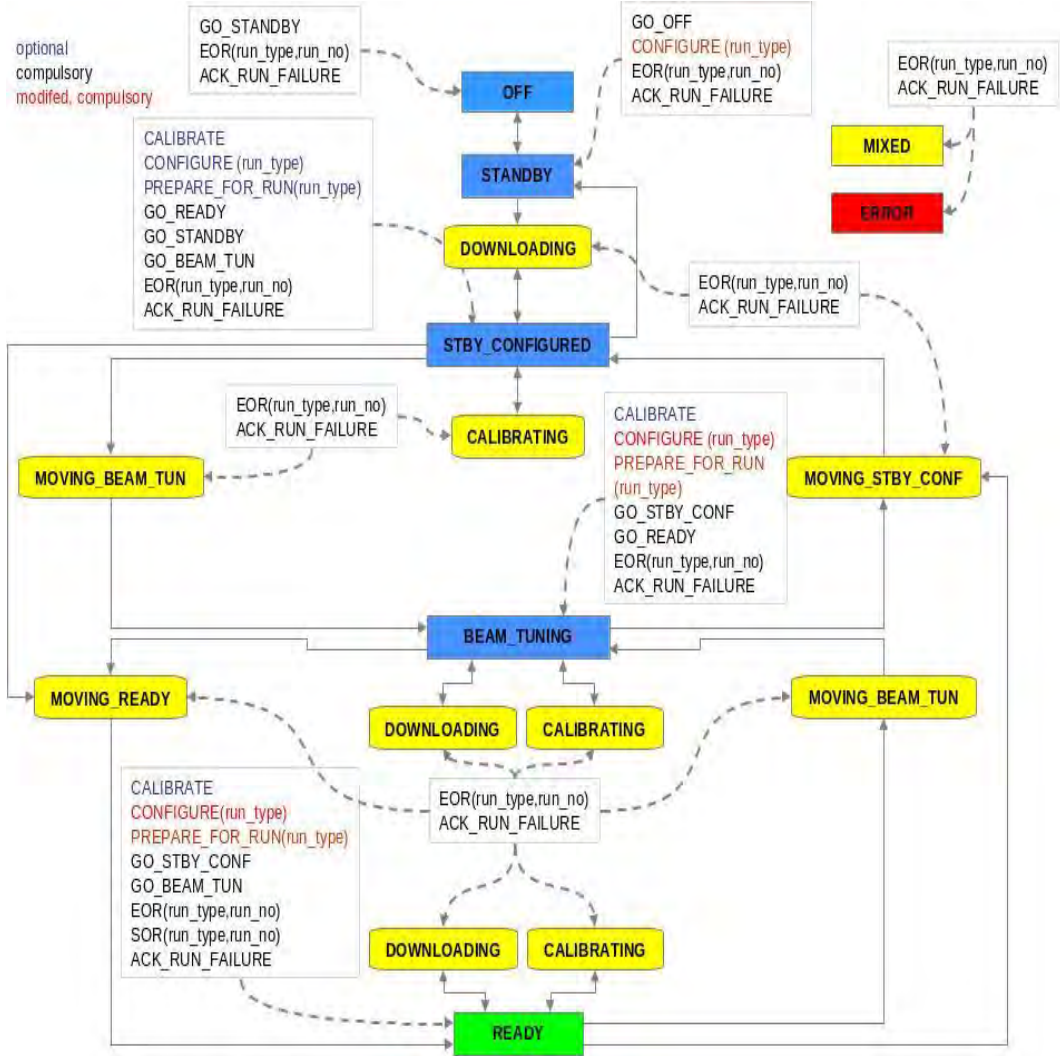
optional
compulsory
modifed, compulsory

GO_STANDBY
EOR(run_type,run_no)
ACK_RUN_FAILURE

GO_OFF
CONFIGURE (run_type)
EOR(run_type,run_no)
ACK_RUN_FAILURE

EOR(run_type,run_no)
ACK_RUN_FAILURE

OFF

MIXED

ERROR

CALIBRATE
CONFIGURE (run_type)
PREPARE_FOR_RUN(run_type)
GO_READY
GO_STANDBY
GO_BEAM_TUN
EOR(run_type,run_no)
ACK_RUN_FAILURE

STANDBY

DOWNLOADING

EOR(run_type,run_no)
ACK_RUN_FAILURE

STBY_CONFIGURED

EOR(run_type,run_no)
ACK_RUN_FAILURE

CALIBRATING

CALIBRATE
CONFIGURE (run_type)
PREPARE_FOR_RUN (run_type)
GO_STBY_CONF
GO_READY
EOR(run_type,run_no)
ACK_RUN_FAILURE

MOVING_BEAM_TUN

MOVING_STBY_CONF

BEAM_TUNING

MOVING_READY

MOVING_BEAM_TUN

DOWNLOADING

CALIBRATING

CALIBRATE
CONFIGURE(run_type)
PREPARE_FOR_RUN(run_type)
GO_STBY_CONF
GO_BEAM_TUN
EOR(run_type,run_no)
SOR(run_type,run_no)
ACK_RUN_FAILURE

EOR(run_type,run_no)
ACK_RUN_FAILURE

DOWNLOADING

CALIBRATING

READY